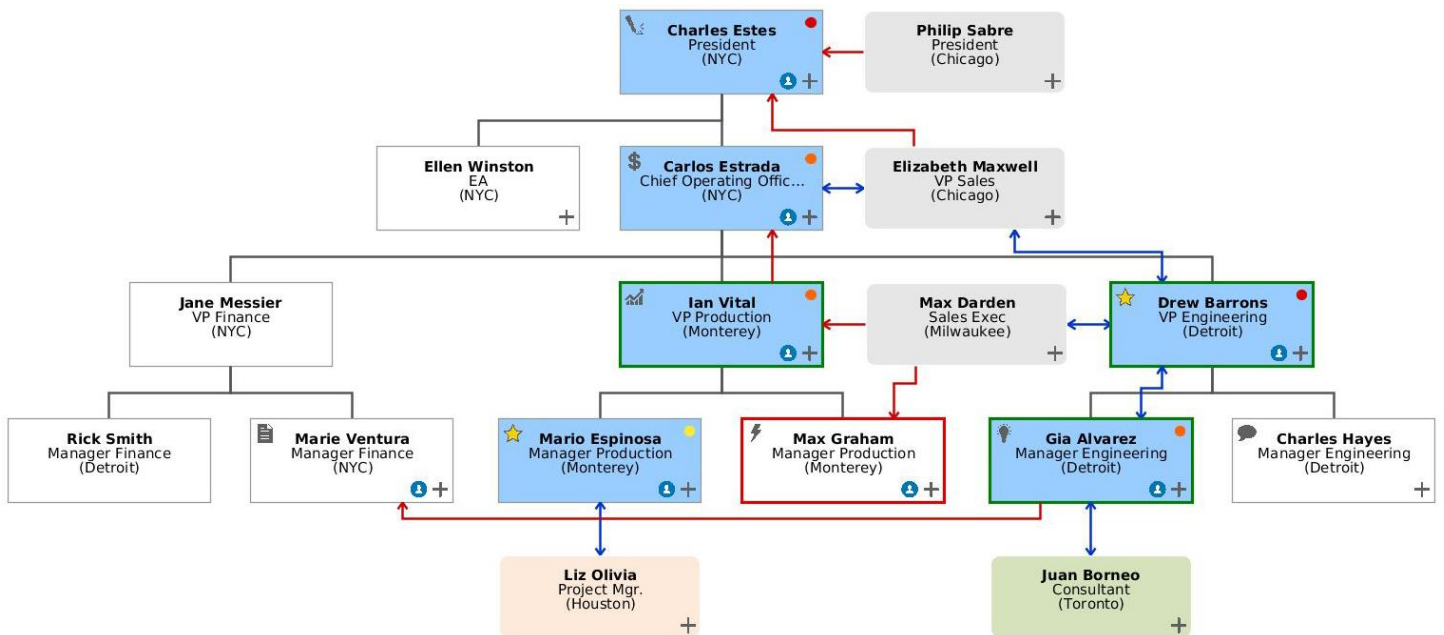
Charles Estes
President
(NYC)

Philip Sabre
President
(Chicago)

Ellen Winston
EA
(NYC)

Carlos Estrada
Chief Operating Offic...
(NYC)

Elizabeth Maxwell
VP Sales
(Chicago)

Jane Messier
VP Finance
(NYC)

Ian Vital
VP Production
(Monterey)

Max Darden
Sales Exec
(Milwaukee)

Drew Barrons
VP Engineering
(Detroit)

Rick Smith
Manager Finance
(Detroit)

Marie Ventura
Manager Finance
(NYC)

Mario Espinosa
Manager Production
(Monterey)

Max Graham
Manager Production
(Monterey)

Gia Alvarez
Manager Engineering
(Detroit)

Charles Hayes
Manager Engineering
(Detroit)

Liz Olivia
Project Mgr.
(Houston)

Juan Borneo
Consultant
(Toronto)